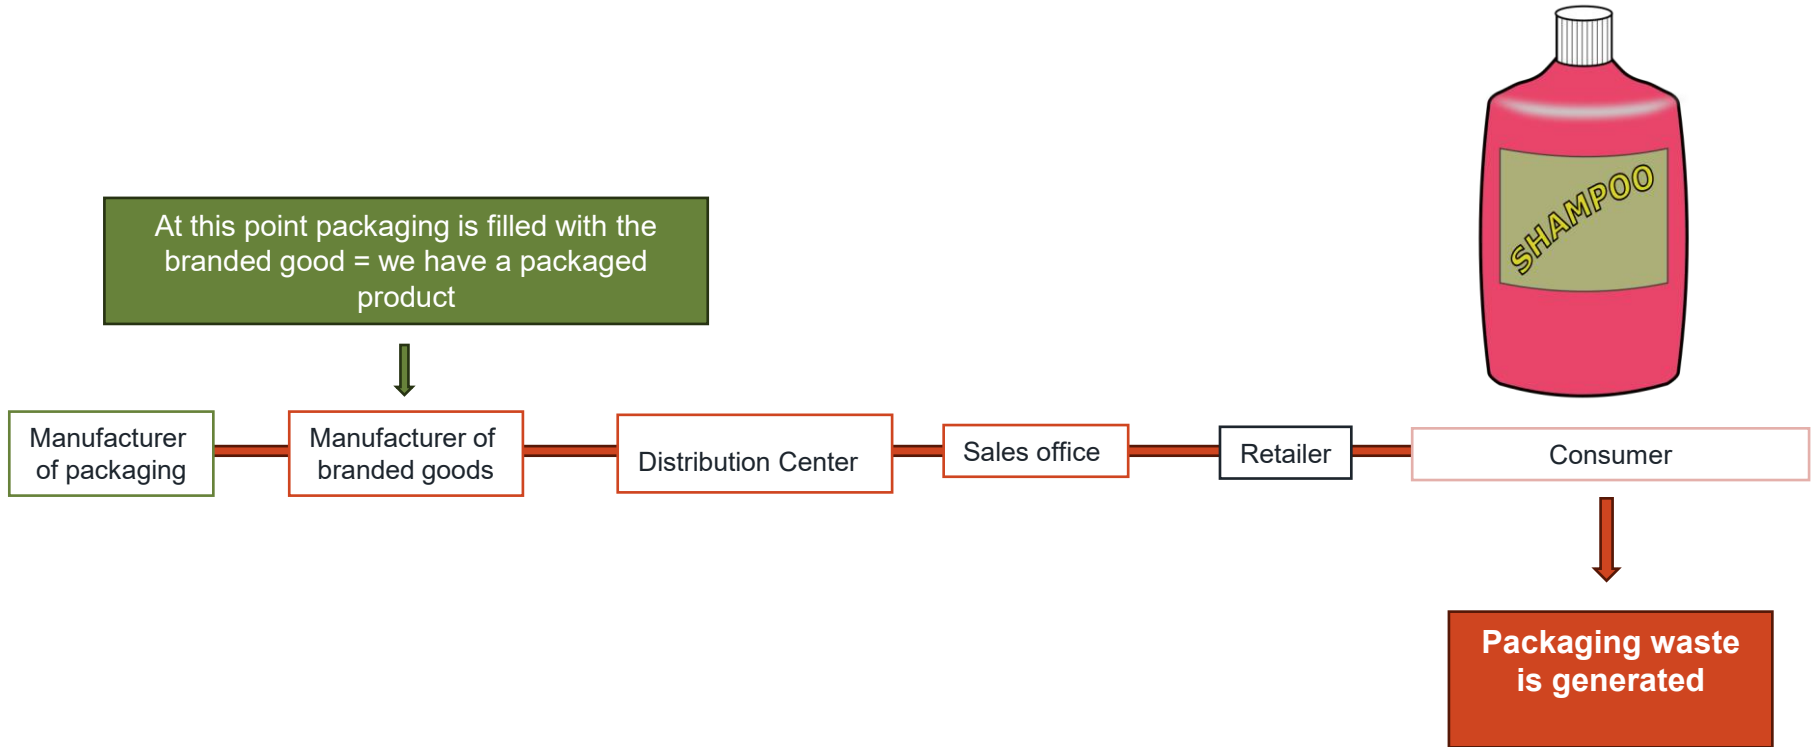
SHAMPOO

At this point packaging is filled with the branded good = we have a packaged product

Manufacturer of packaging

Manufacturer of branded goods

Distribution Center

Sales office

Retailer

Consumer

Packaging waste is generated